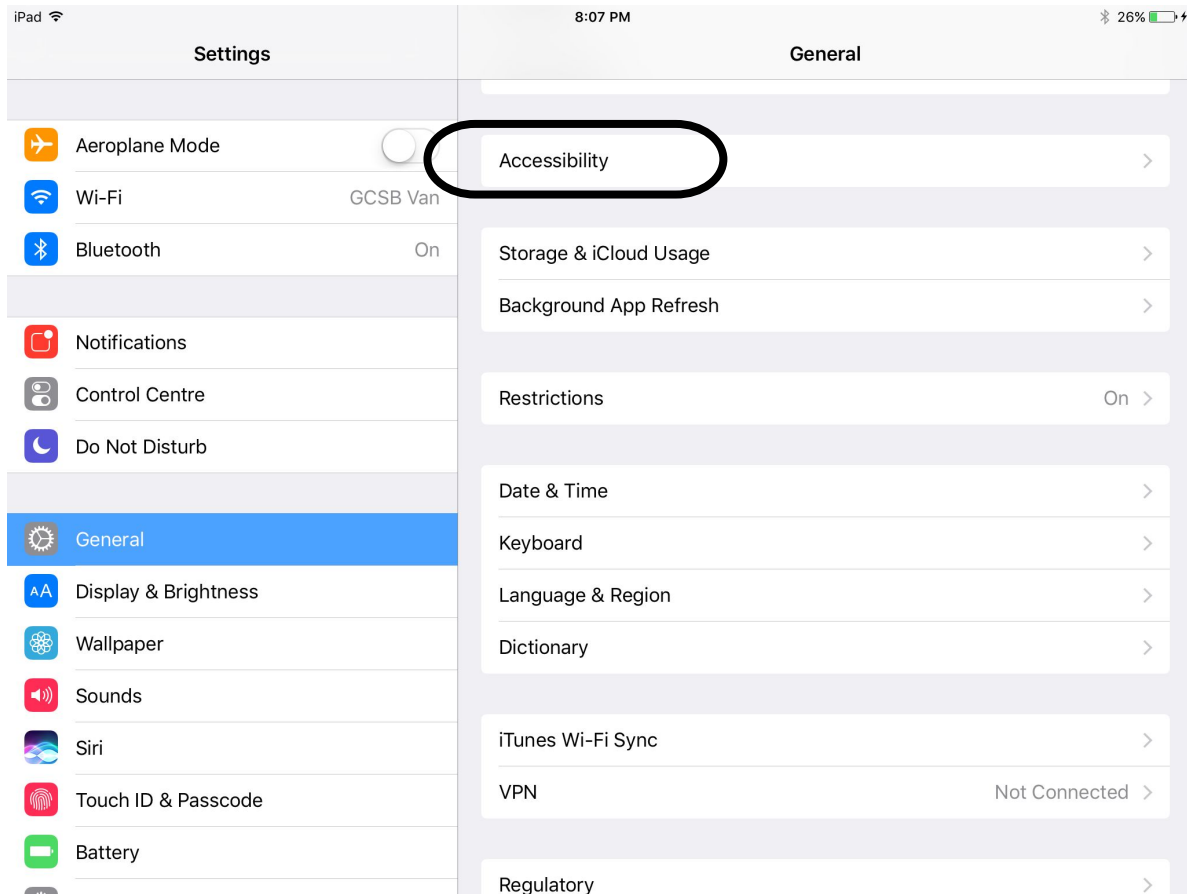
iPad
8:07 PM
26%

Settings

Aeroplane Mode
Wi-Fi GCSB Van
Bluetooth On

Notifications
Control Centre
Do Not Disturb

General
Display & Brightness
Wallpaper
Sounds
Siri
Touch ID & Passcode
Battery

General

Accessibility

Storage & iCloud Usage
Background App Refresh

Restrictions On

Date & Time
Keyboard
Language & Region
Dictionary

iTunes Wi-Fi Sync
VPN Not Connected

Regulatory